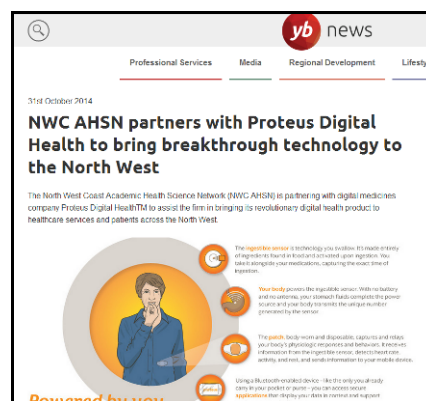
yb news

Professional Services Media Regional Development Lifesty

31st October 2014

NWC AHSN partners with Proteus Digital Health to bring breakthrough technology to the North West

The North West Coast Academic Health Science Network (NWC AHSN) is partnering with digital medicines company Proteus Digital HealthTM to assist the firm in bringing its revolutionary digital health product to healthcare services and patients across the North West.

The ingestible sensor is technology you swallow. It's made entirely of ingredients found in food and activated upon ingestion. You take it alongside your medications, capturing the exact time of ingestion.

Your body powers the ingestible sensor. With no battery and no antenna, your stomach fluids complete the power source and your body transmits the unique number generated by the sensor.

The patch, body-worn and disposable, captures and relays your body's physiologic responses and behaviors. It receives information from the ingestible sensor, detects heart rate, activity, and rest, and sends information to your mobile device.

Using a Bluetooth-enabled device - like the one you already carry in your pocket or purse - you can access secure applications that display your data in context and support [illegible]

Powered by you